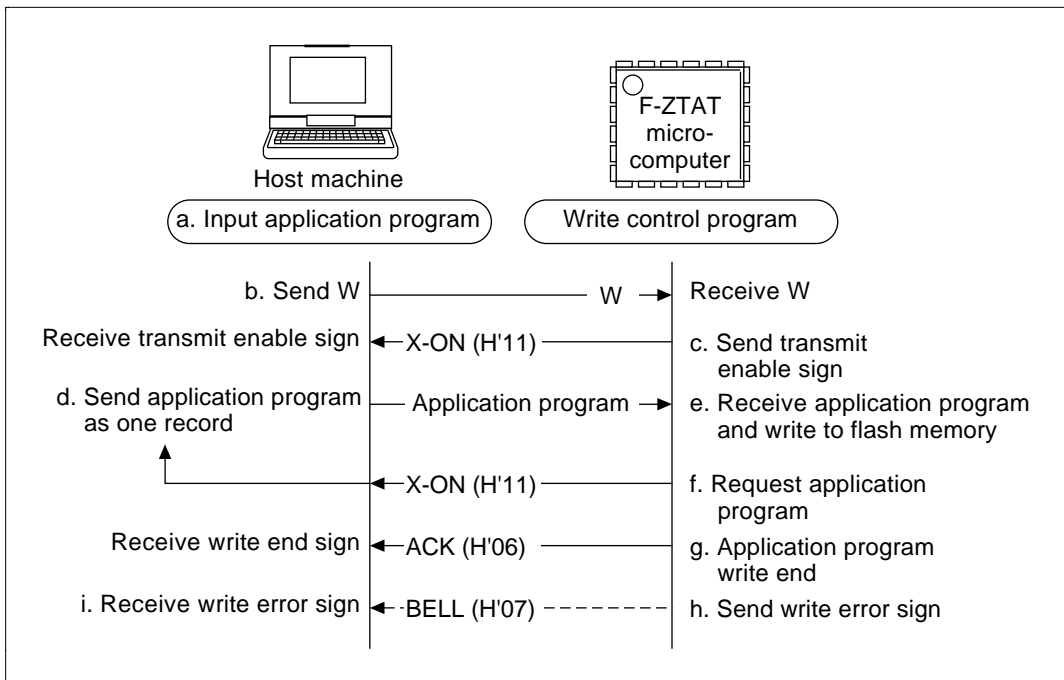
F-ZTAT microcomputer

Host machine

a. Input application program

Write control program

b. Send W

W

Receive W

Receive transmit enable sign

X-ON (H'11)

c. Send transmit enable sign

d. Send application program as one record

Application program

e. Receive application program and write to flash memory

X-ON (H'11)

f. Request application program

Receive write end sign

ACK (H'06)

g. Application program write end

i. Receive write error sign

BELL (H'07)

h. Send write error sign